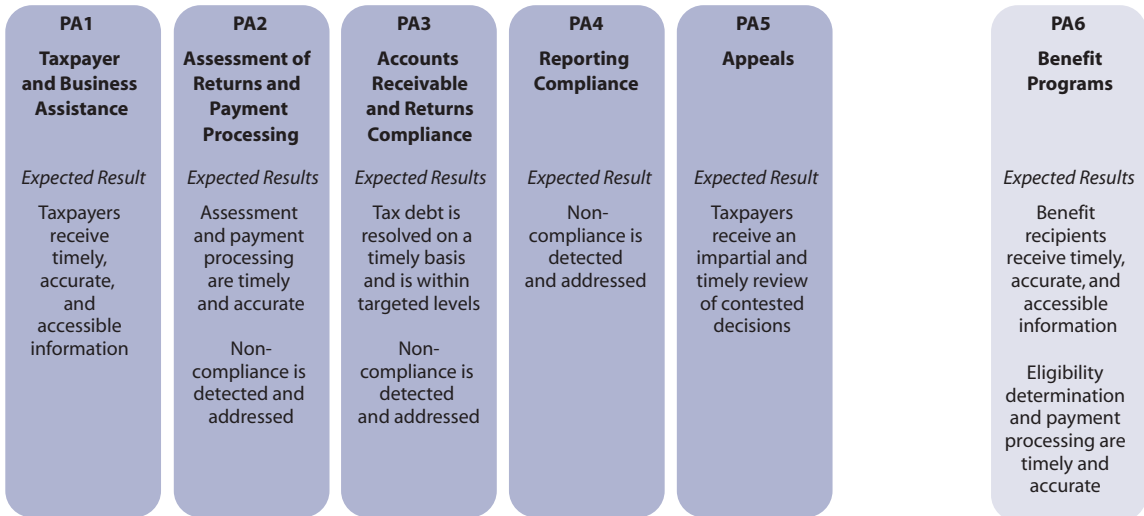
PA1

Taxpayer and Business Assistance

Expected Result

Taxpayers receive timely, accurate, and accessible information

PA2

Assessment of Returns and Payment Processing

Expected Results

Assessment and payment processing are timely and accurate

Non-compliance is detected and addressed

PA3

Accounts Receivable and Returns Compliance

Expected Results

Tax debt is resolved on a timely basis and is within targeted levels

Non-compliance is detected and addressed

PA4

Reporting Compliance

Expected Result

Non-compliance is detected and addressed

PA5

Appeals

Expected Result

Taxpayers receive an impartial and timely review of contested decisions

PA6

Benefit Programs

Expected Results

Benefit recipients receive timely, accurate, and accessible information

Eligibility determination and payment processing are timely and accurate